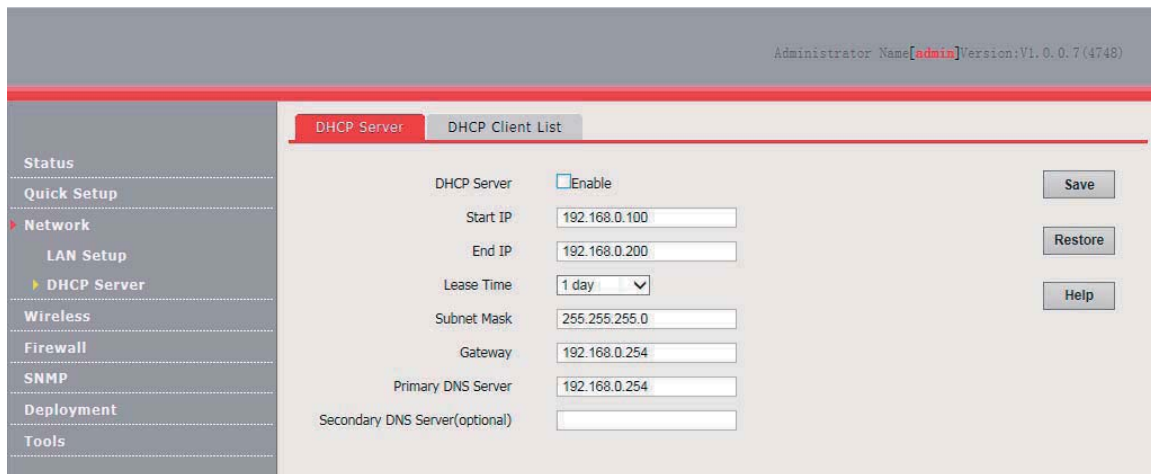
Administrator Name[admin]Version:V1.0.0.7(4748)

DHCP Server
DHCP Client List

Status
Quick Setup
Network
LAN Setup
DHCP Server
Wireless
Firewall
SNMP
Deployment
Tools

DHCP Server Enable
Start IP 192.168.0.100
End IP 192.168.0.200
Lease Time 1 day
Subnet Mask 255.255.255.0
Gateway 192.168.0.254
Primary DNS Server 192.168.0.254
Secondary DNS Server(optional)

Save
Restore
Help